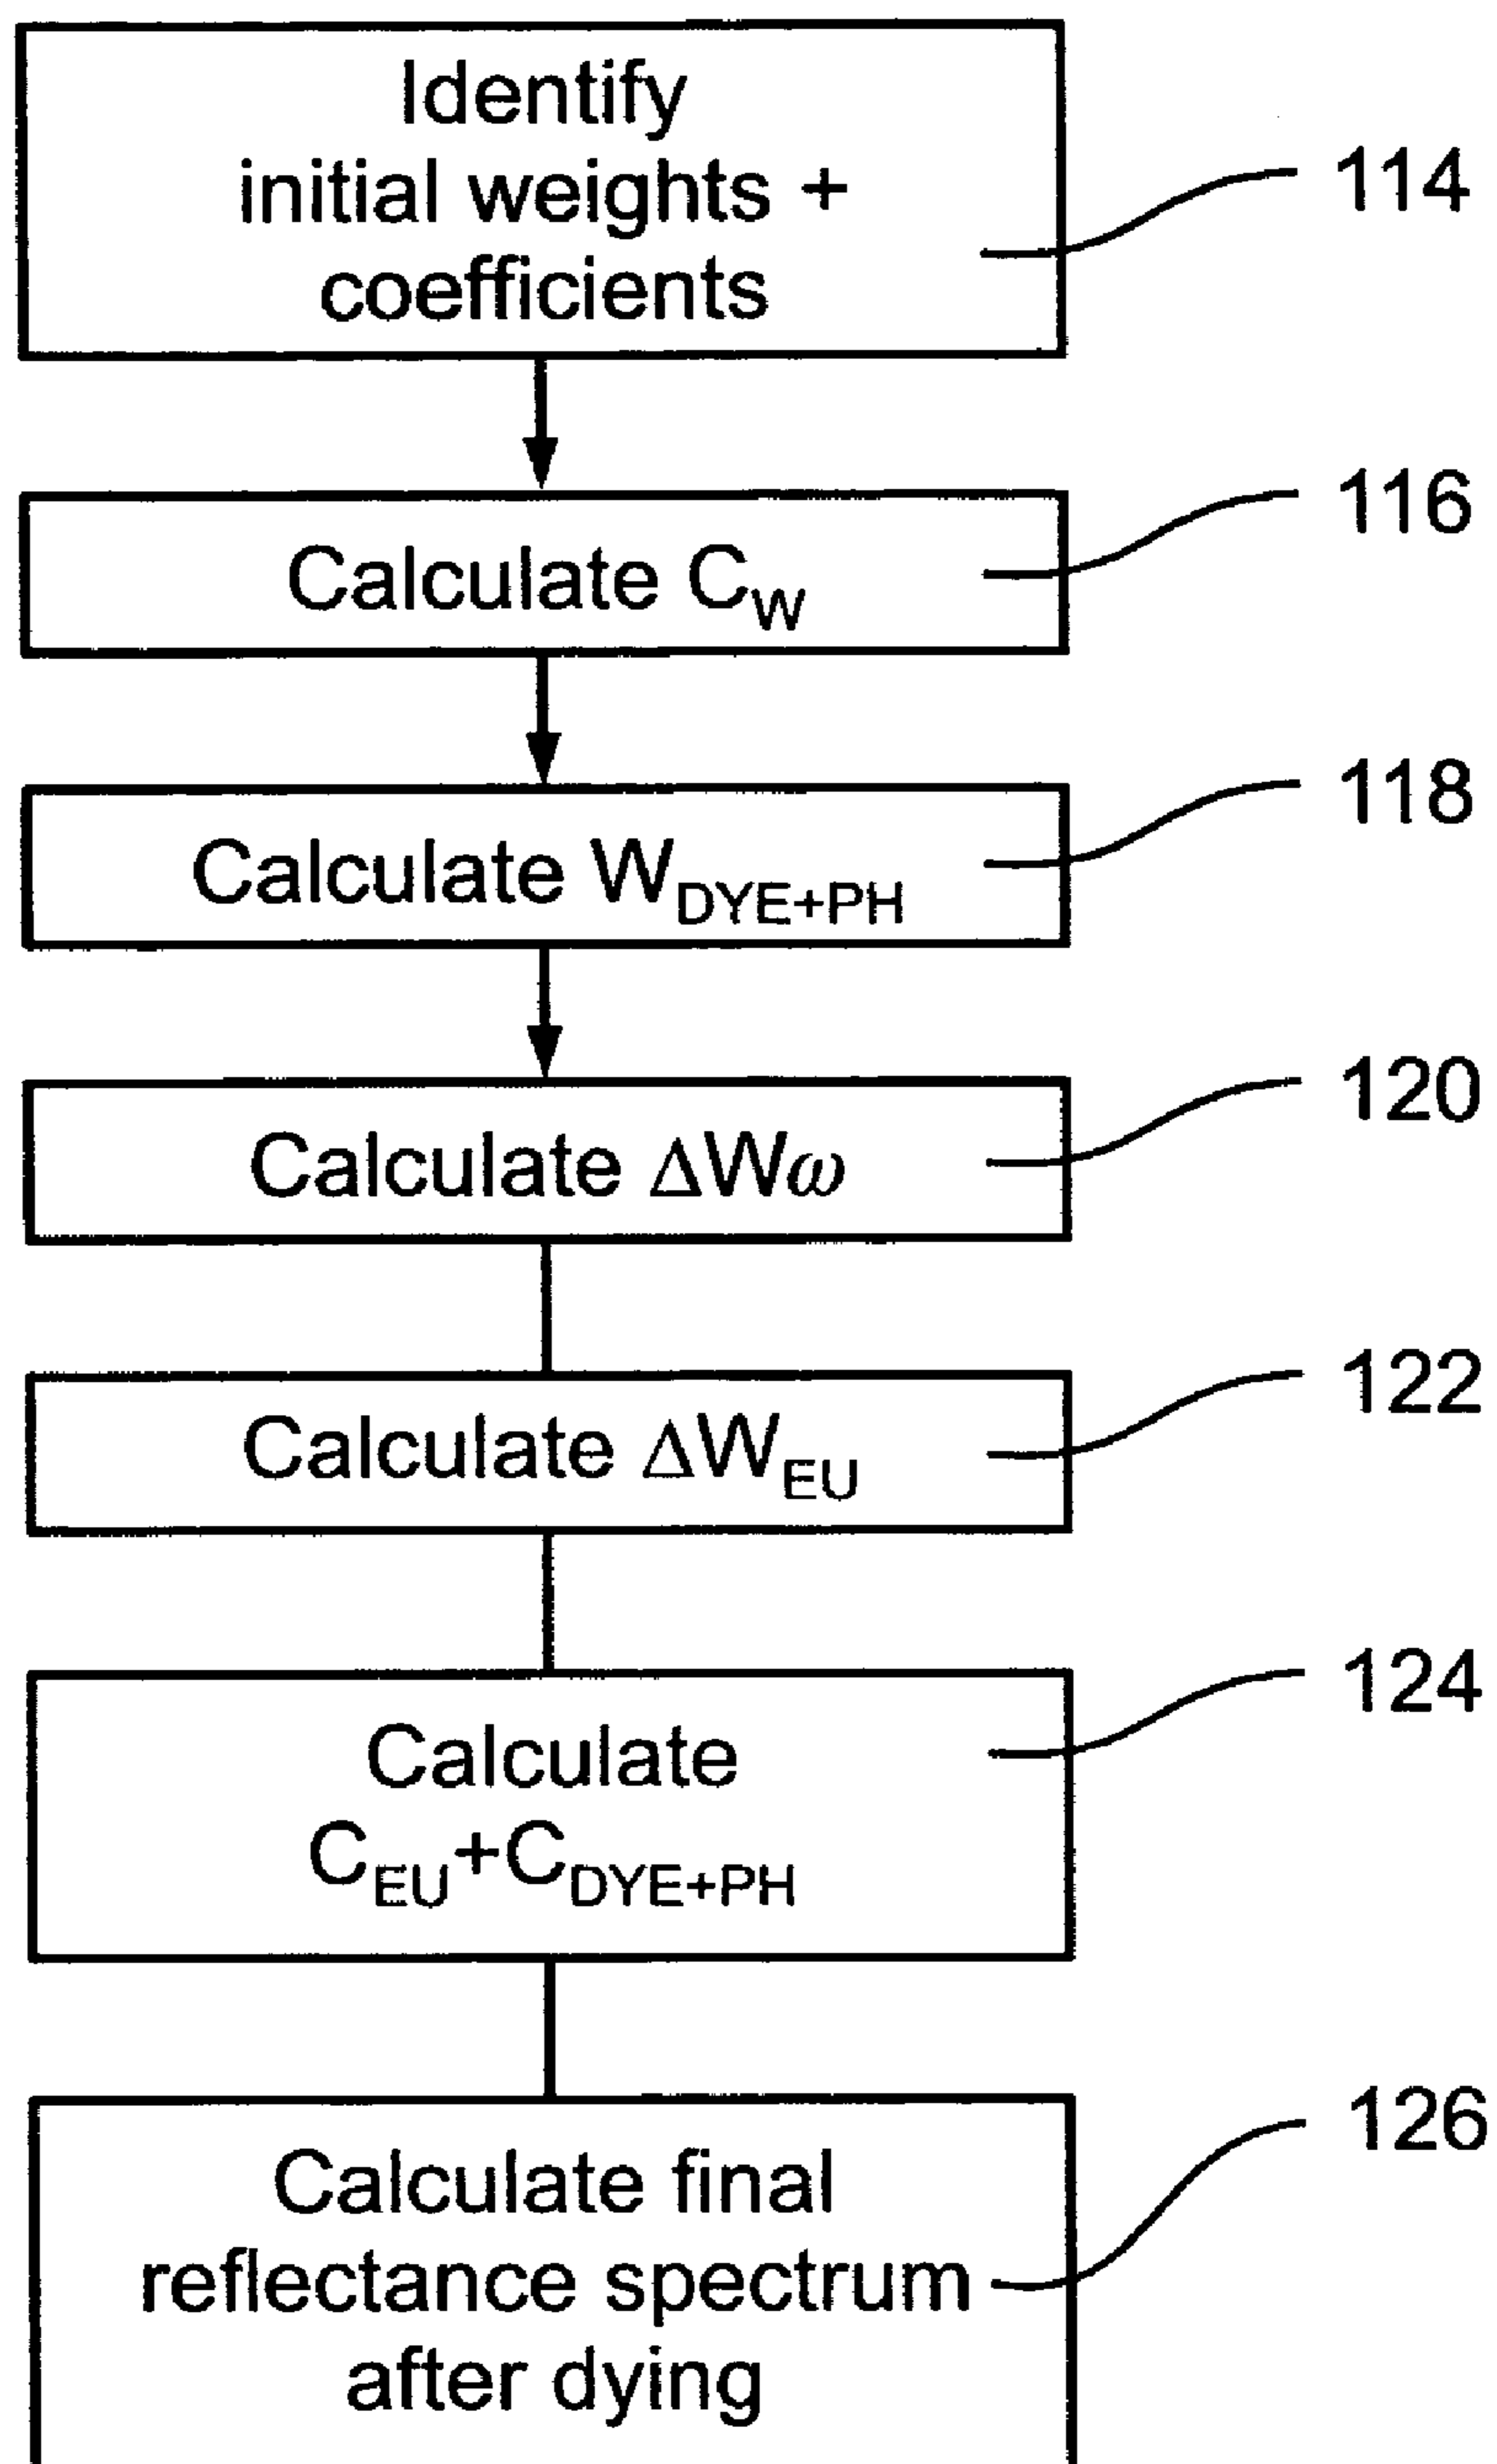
Identify initial weights + coefficients

114

Calculate $C_W$

116

Calculate $W_{DYE+PH}$

118

Calculate $\Delta W\omega$

120

Calculate $\Delta W_{EU}$

122

Calculate $C_{EU}+C_{DYE+PH}$

124

Calculate final reflectance spectrum after dying

126